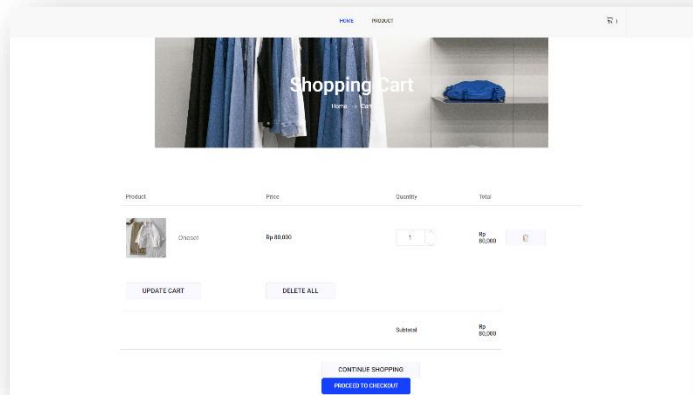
HOME PRODUCT

1

Shopping Cart

Home → Cart

| Product | Price | Quantity | Total |
|---|---|---|---|
| Oneset | Rp 80,000 | 1 | Rp 80,000 |

UPDATE CART

DELETE ALL

Subtotal Rp 80,000

CONTINUE SHOPPING

PROCEED TO CHECKOUT